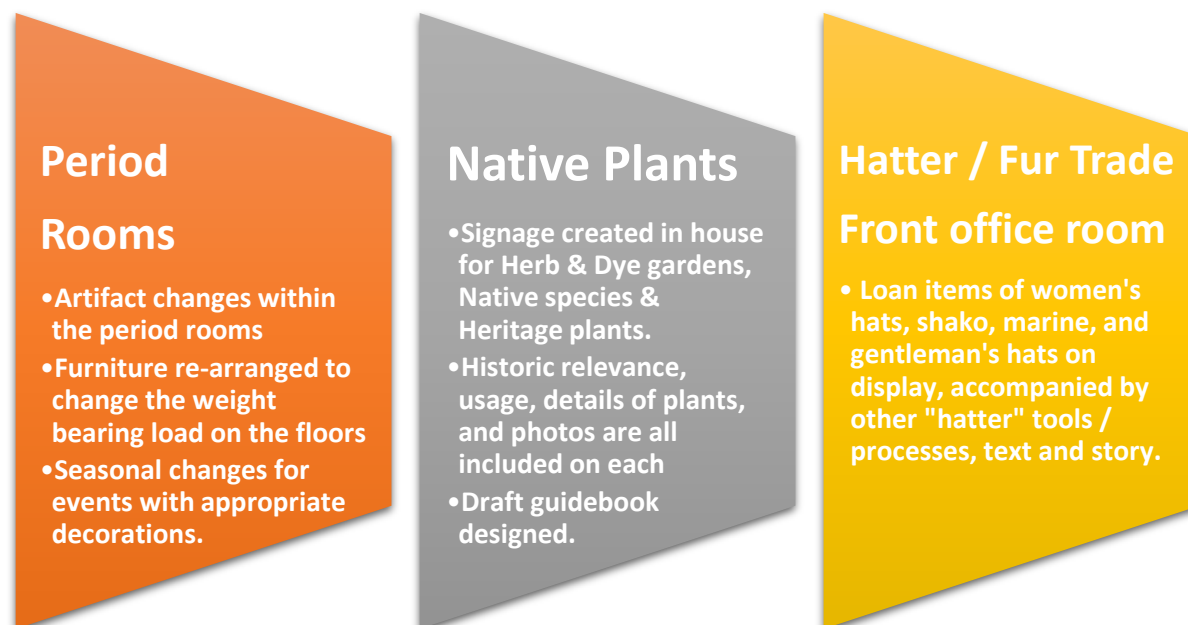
Period

Rooms

•Artifact changes within the period rooms
•Furniture re-arranged to change the weight bearing load on the floors
•Seasonal changes for events with appropriate decorations.

Native Plants

•Signage created in house for Herb & Dye gardens, Native species & Heritage plants.
•Historic relevance, usage, details of plants, and photos are all included on each
•Draft guidebook designed.

Hatter / Fur Trade

Front office room

• Loan items of women's hats, shako, marine, and gentleman's hats on display, accompanied by other "hatter" tools / processes, text and story.